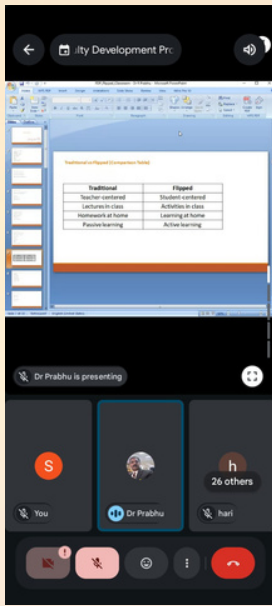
ulty Development Pro

Traditional vs Flipped (Comparison Table)

| Traditional | Flipped |
|---|---|
| Teacher-centered | Student-centered |
| Lectures in class | Activities in class |
| Homework at home | Learning at home |
| Passive learning | Active learning |

Dr Prabhu is presenting

S

You

Dr Prabhu

h

26 others

hari